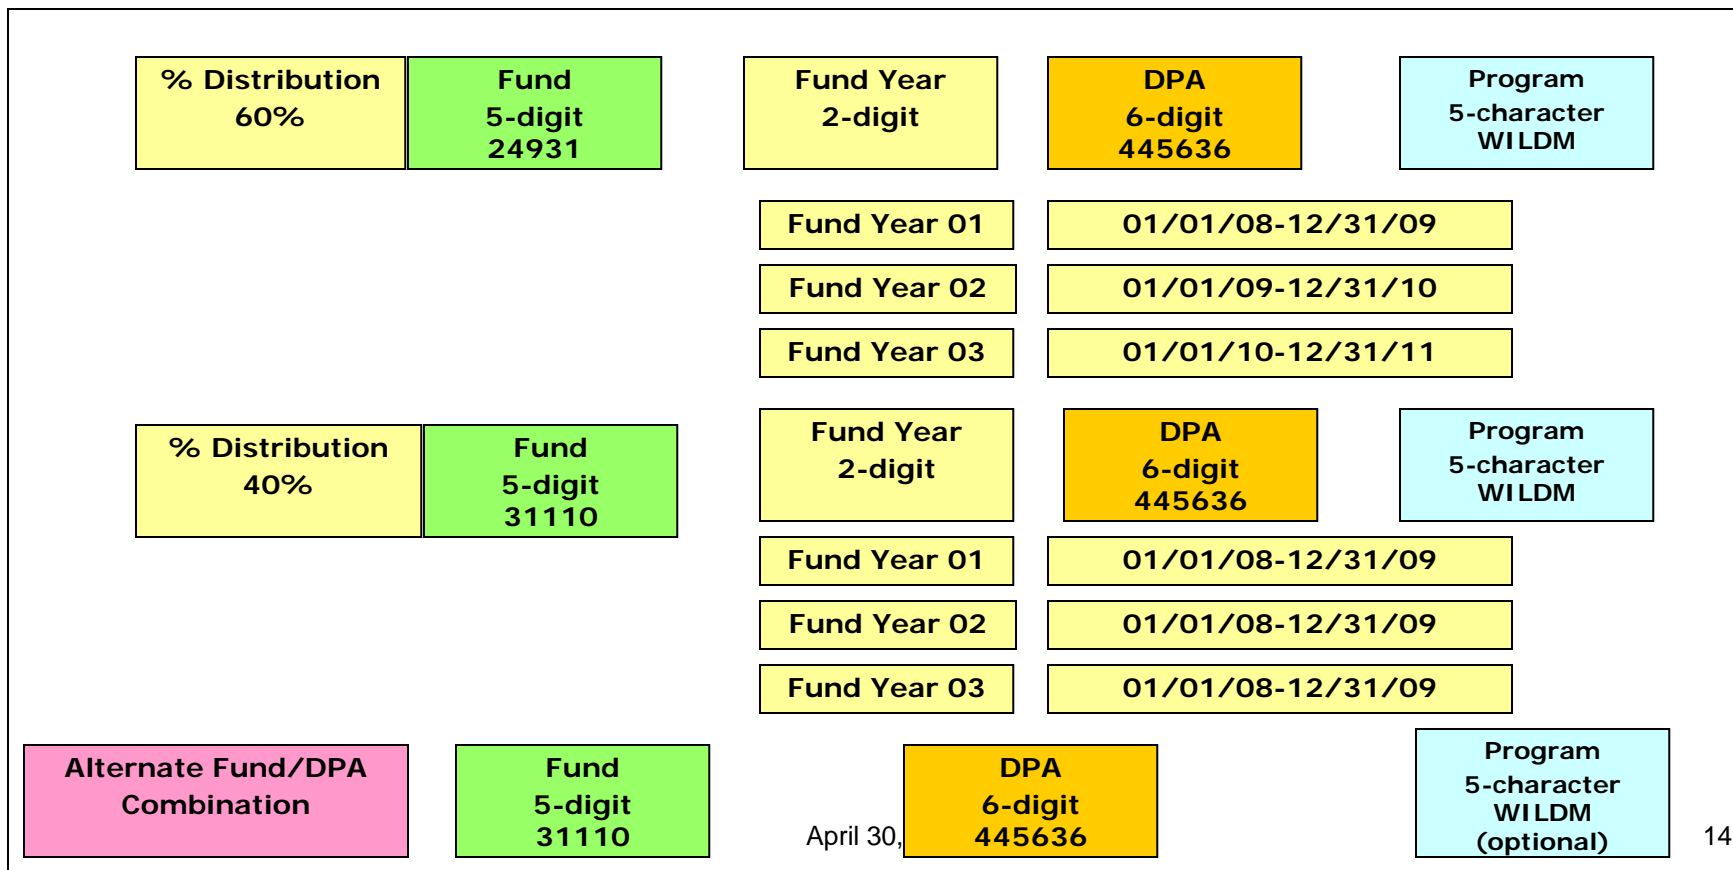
% Distribution
60%

Fund
5-digit
24931

Fund Year
2-digit

DPA
6-digit
445636

Program
5-character
WILDM

Fund Year 01

01/01/08-12/31/09

Fund Year 02

01/01/09-12/31/10

Fund Year 03

01/01/10-12/31/11

% Distribution
40%

Fund
5-digit
31110

Fund Year
2-digit

DPA
6-digit
445636

Program
5-character
WILDM

Fund Year 01

01/01/08-12/31/09

Fund Year 02

01/01/08-12/31/09

Fund Year 03

01/01/08-12/31/09

Alternate Fund/DPA
Combination

Fund
5-digit
31110

April 30,

DPA
6-digit
445636

Program
5-character
WILDM
(optional)

14